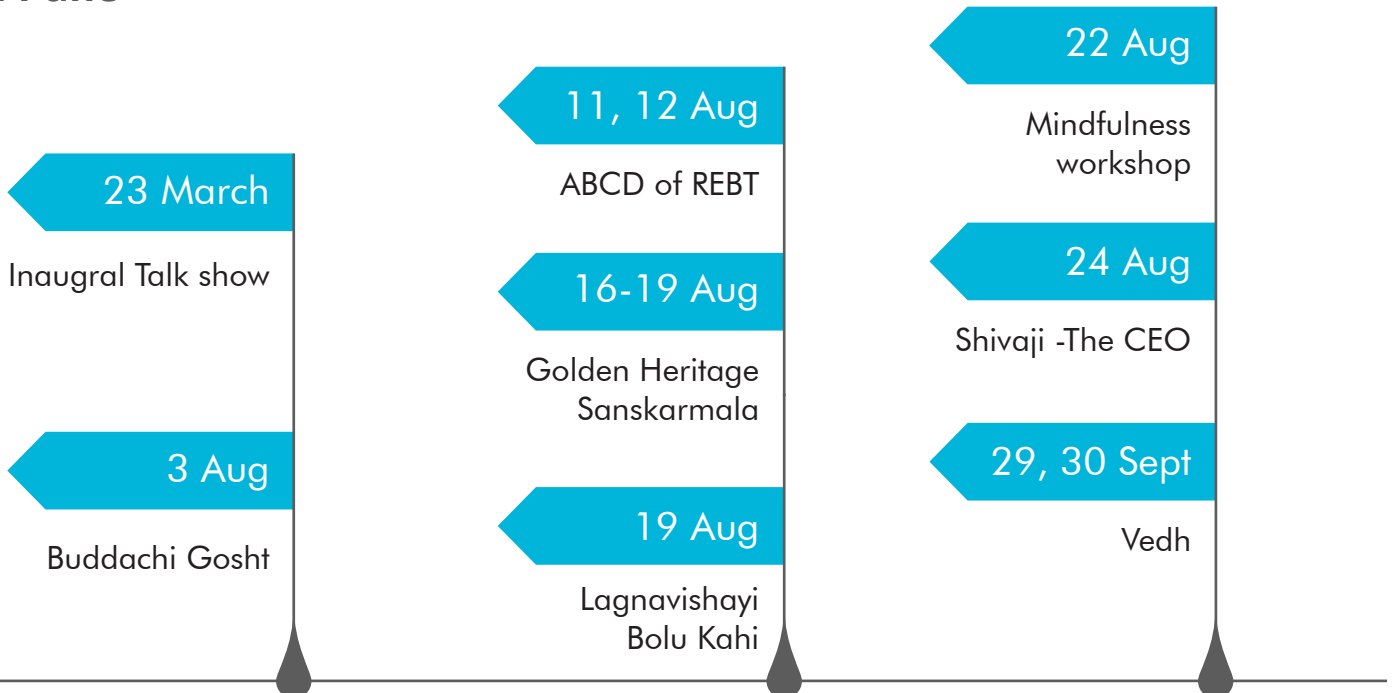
23 March

Inaugral Talk show

3 Aug

Buddachi Gosht

11, 12 Aug

ABCD of REBT

16-19 Aug

Golden Heritage Sanskarmala

19 Aug

Lagnavishayi Bolu Kahi

22 Aug

Mindfulness workshop

24 Aug

Shivaji -The CEO

29, 30 Sept

Vedh